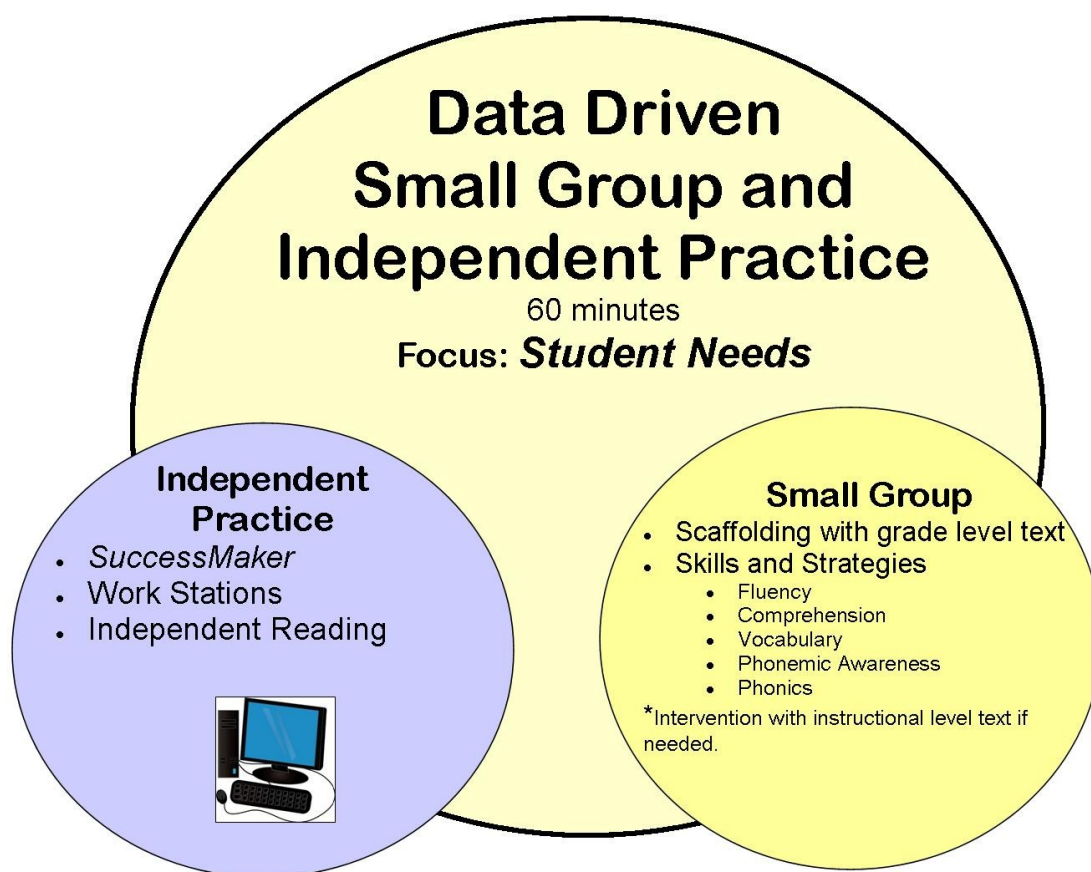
Data Driven Small Group and Independent Practice

60 minutes

Focus: *Student Needs*

Independent Practice

- *SuccessMaker*
- Work Stations
- Independent Reading

Small Group

- Scaffolding with grade level text
- Skills and Strategies
  - Fluency
  - Comprehension
  - Vocabulary
  - Phonemic Awareness
  - Phonics

*Intervention with instructional level text if needed.